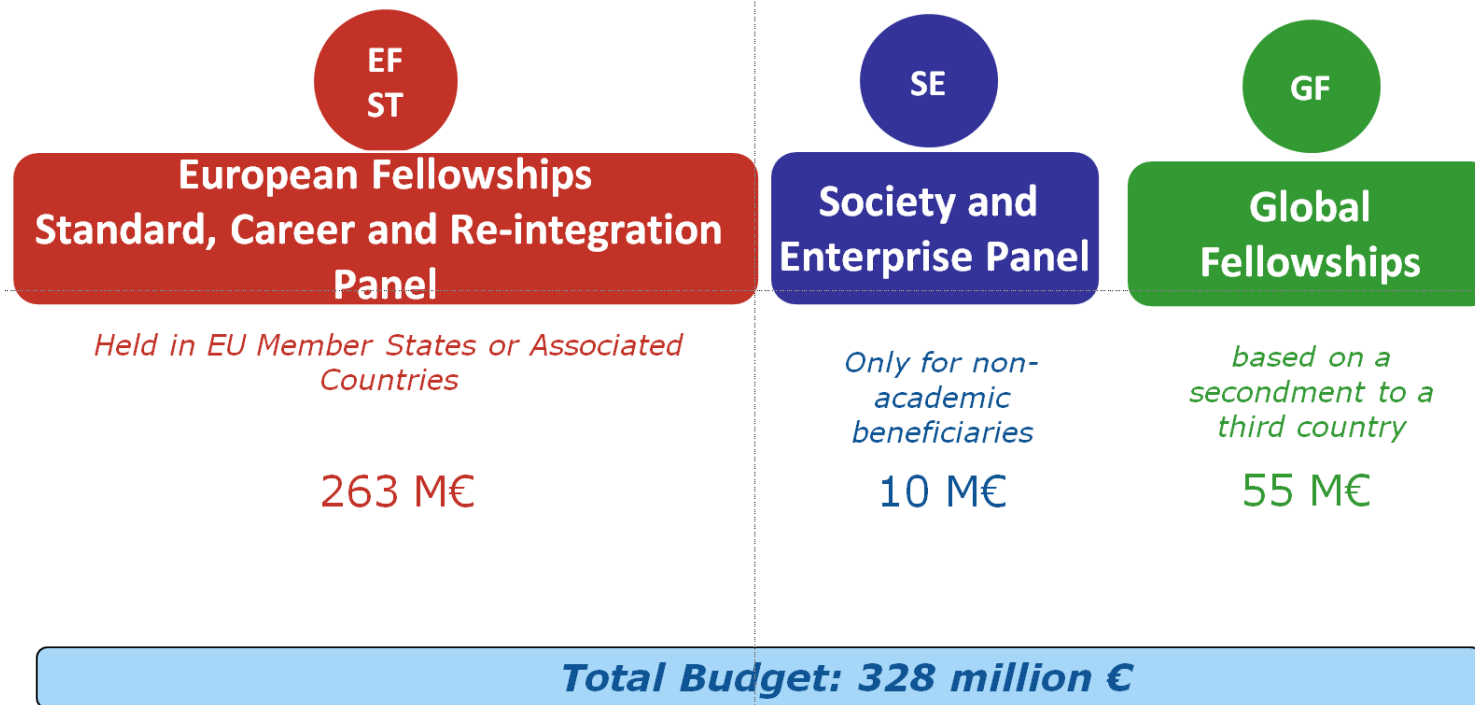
EF
ST

European Fellowships
Standard, Career and Re-integration Panel

Held in EU Member States or Associated Countries

263 M€

SE

Society and Enterprise Panel

Only for non-academic beneficiaries

10 M€

GF

Global Fellowships

based on a secondment to a third country

55 M€

Total Budget: 328 million €